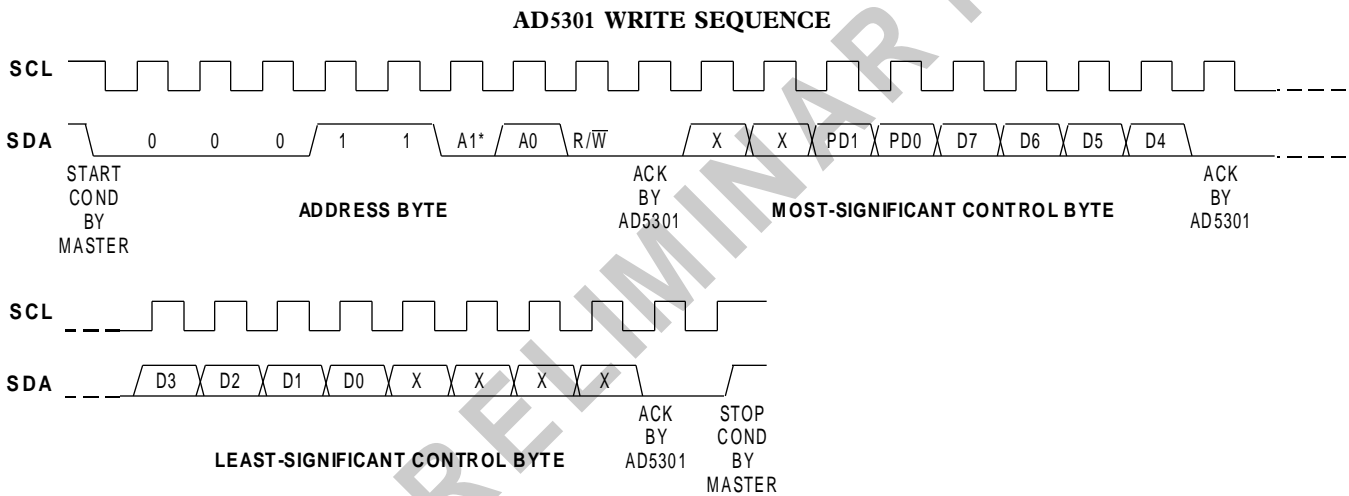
AD5301 WRITE SEQUENCE

SCL

SDA 0 0 0 1 1 A1* A0 R/$\overline{W}$ X X PD1 PD0 D7 D6 D5 D4

START COND BY MASTER

ADDRESS BYTE

ACK BY AD5301

MOST-SIGNIFICANT CONTROL BYTE

ACK BY AD5301

SCL

SDA D3 D2 D1 D0 X X X X

LEAST-SIGNIFICANT CONTROL BYTE

ACK BY AD5301

STOP COND BY MASTER

PRELIMINARY